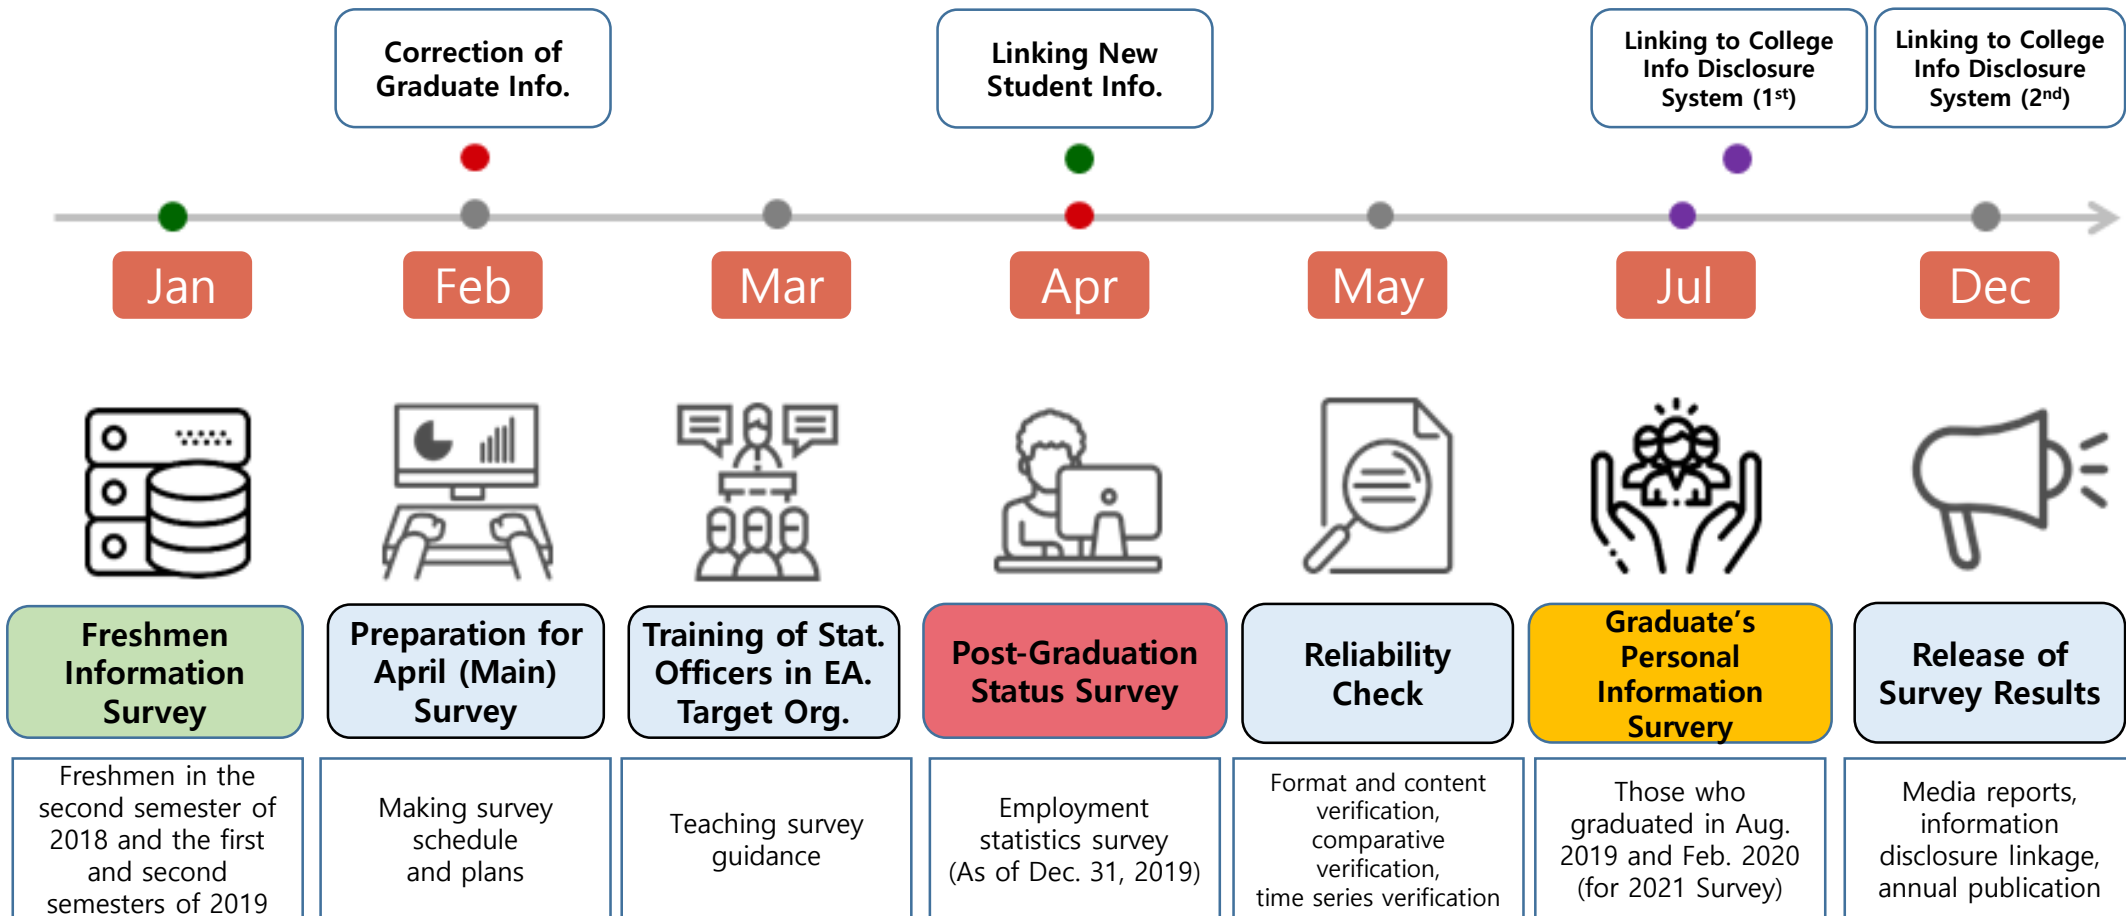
Correction of Graduate Info.

Linking New Student Info.

Linking to College Info Disclosure System (1$^{st}$)

Linking to College Info Disclosure System (2$^{nd}$)

Jan

Feb

Mar

Apr

May

Jul

Dec

Freshmen Information Survey

Freshmen in the second semester of 2018 and the first and second semesters of 2019

Preparation for April (Main) Survey

Making survey schedule and plans

Training of Stat. Officers in EA. Target Org.

Teaching survey guidance

Post-Graduation Status Survey

Employment statistics survey (As of Dec. 31, 2019)

Reliability Check

Format and content verification, comparative verification, time series verification

Graduate's Personal Information Survery

Those who graduated in Aug. 2019 and Feb. 2020 (for 2021 Survey)

Release of Survey Results

Media reports, information disclosure linkage, annual publication